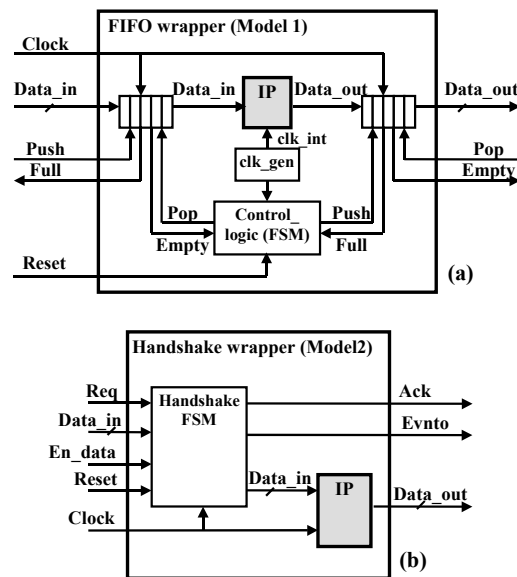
FIFO wrapper (Model 1)

Clock

Data_in

Data_in

IP

Data_out

Data_out

clk_int

clk_gen

Push

Full

Pop

Empty

Pop

Empty

Control_ logic (FSM)

Push

Full

Reset

(a)

Handshake wrapper (Model2)

Req

Data_in

En_data

Reset

Clock

Handshake FSM

Ack

Evnto

Data_in

IP

Data_out

(b)